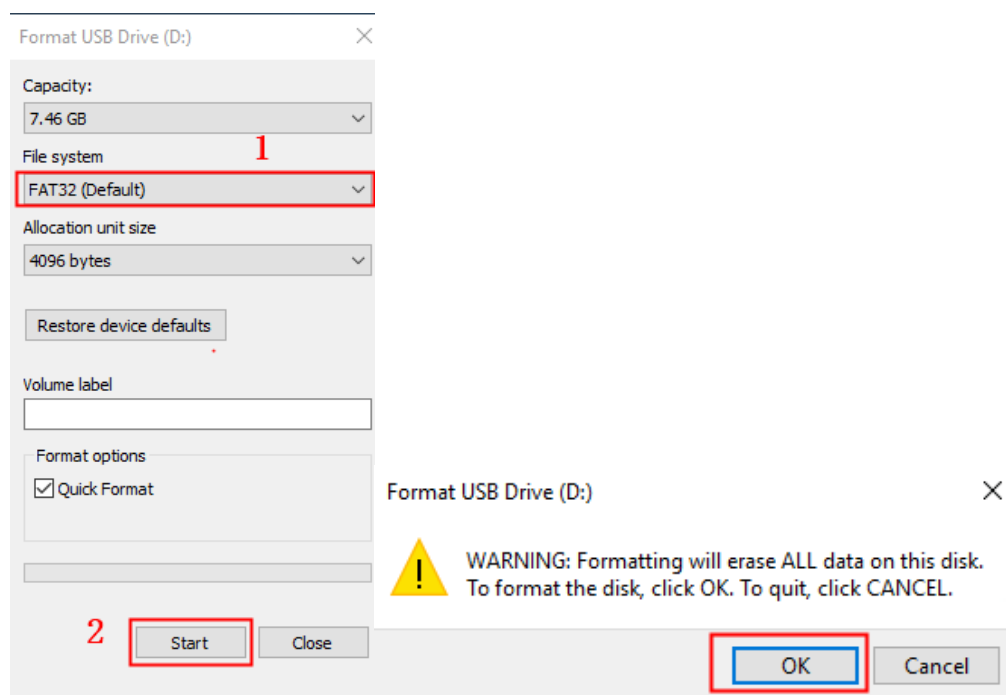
Format USB Drive (D:)

Capacity:

7.46 GB

File system

1

FAT32 (Default)

Allocation unit size

4096 bytes

Restore device defaults

Volume label

Format options

Quick Format

2

Start

Close

Format USB Drive (D:)

WARNING: Formatting will erase ALL data on this disk. To format the disk, click OK. To quit, click CANCEL.

OK

Cancel